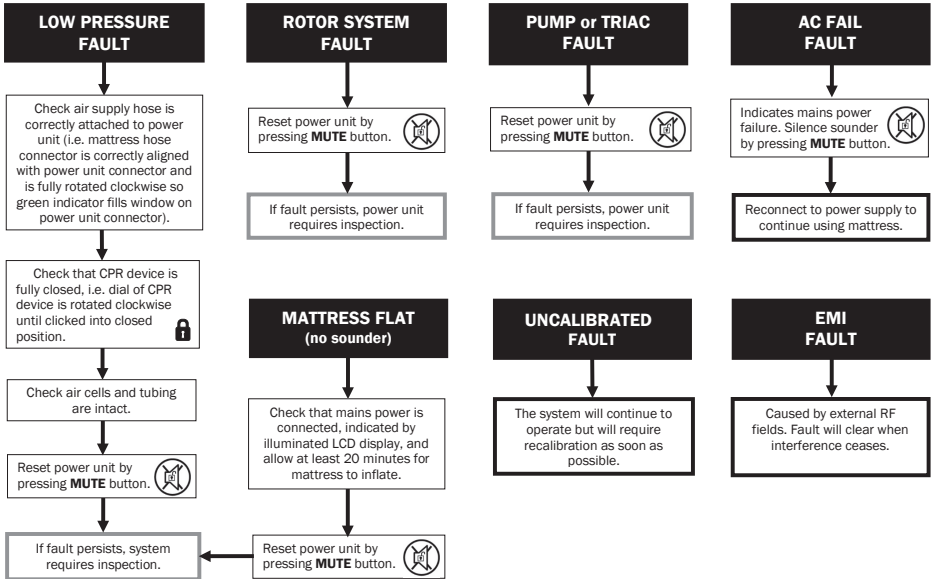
LOW PRESSURE FAULT

Check air supply hose is correctly attached to power unit (i.e. mattress hose connector is correctly aligned with power unit connector and is fully rotated clockwise so green indicator fills window on power unit connector).

Check that CPR device is fully closed, i.e. dial of CPR device is rotated clockwise until clicked into closed position.

Check air cells and tubing are intact.

Reset power unit by pressing MUTE button.

If fault persists, system requires inspection.

ROTOR SYSTEM FAULT

Reset power unit by pressing MUTE button.

If fault persists, power unit requires inspection.

MATTRESS FLAT (no sounder)

Check that mains power is connected, indicated by illuminated LCD display, and allow at least 20 minutes for mattress to inflate.

Reset power unit by pressing MUTE button.

PUMP or TRIAC FAULT

Reset power unit by pressing MUTE button.

If fault persists, power unit requires inspection.

UNCALIBRATED FAULT

The system will continue to operate but will require recalibration as soon as possible.

AC FAIL FAULT

Indicates mains power failure. Silence sounder by pressing MUTE button.

Reconnect to power supply to continue using mattress.

EMI FAULT

Caused by external RF fields. Fault will clear when interference ceases.